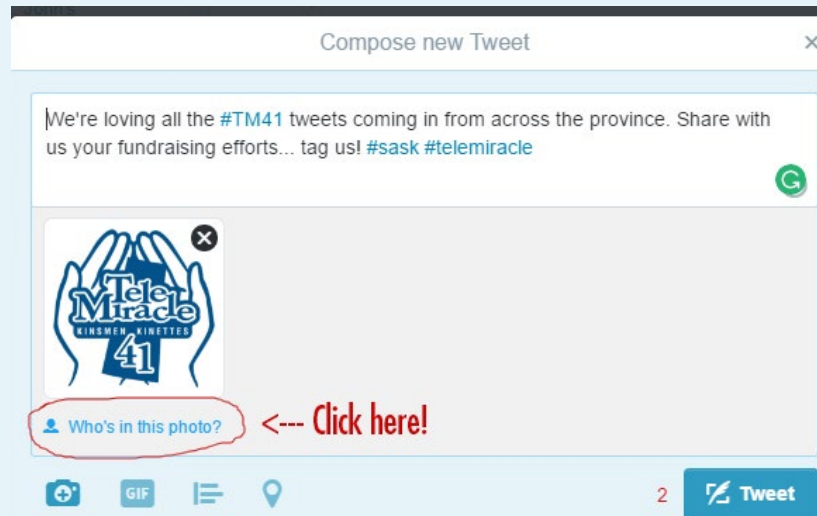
Compose new Tweet

We're loving all the #TM41 tweets coming in from across the province. Share with us your fundraising efforts... tag us! #sask #telemiracle

Tele Miracle
KINSMEN KINETTES
41

Who's in this photo?

<--- Click here!

GIF

2

Tweet